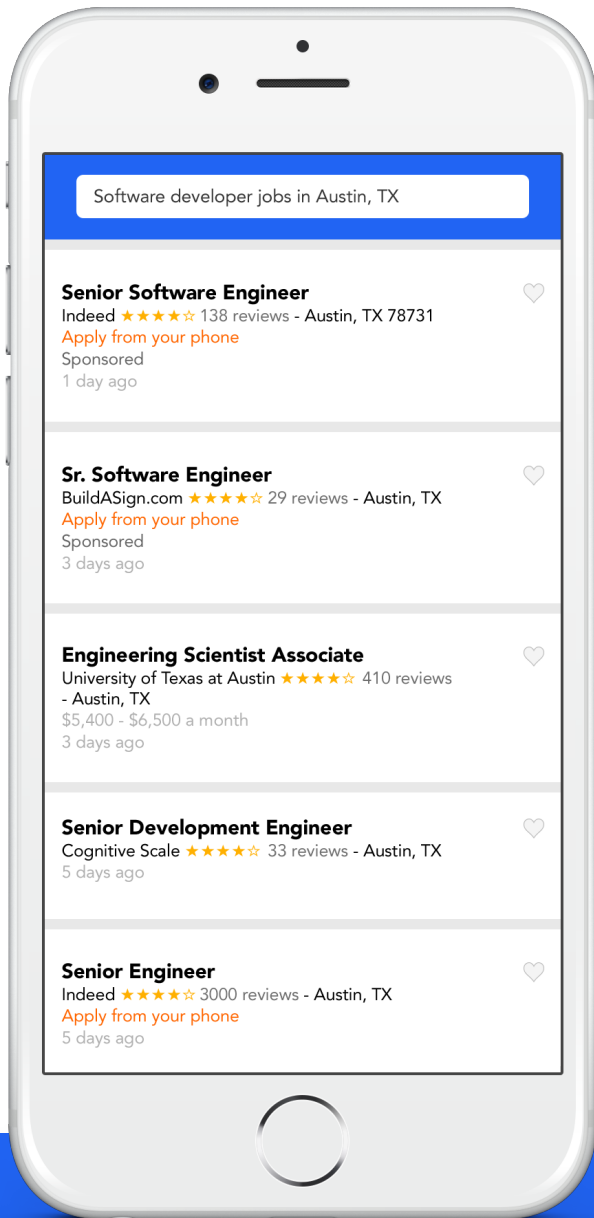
Software developer jobs in Austin, TX

Senior Software Engineer
Indeed ★★★★☆ 138 reviews - Austin, TX 78731
Apply from your phone
Sponsored
1 day ago

Sr. Software Engineer
BuildASign.com ★★★★☆ 29 reviews - Austin, TX
Apply from your phone
Sponsored
3 days ago

Engineering Scientist Associate
University of Texas at Austin ★★★★☆ 410 reviews - Austin, TX
$5,400 - $6,500 a month
3 days ago

Senior Development Engineer
Cognitive Scale ★★★★☆ 33 reviews - Austin, TX
5 days ago

Senior Engineer
Indeed ★★★★☆ 3000 reviews - Austin, TX
Apply from your phone
5 days ago